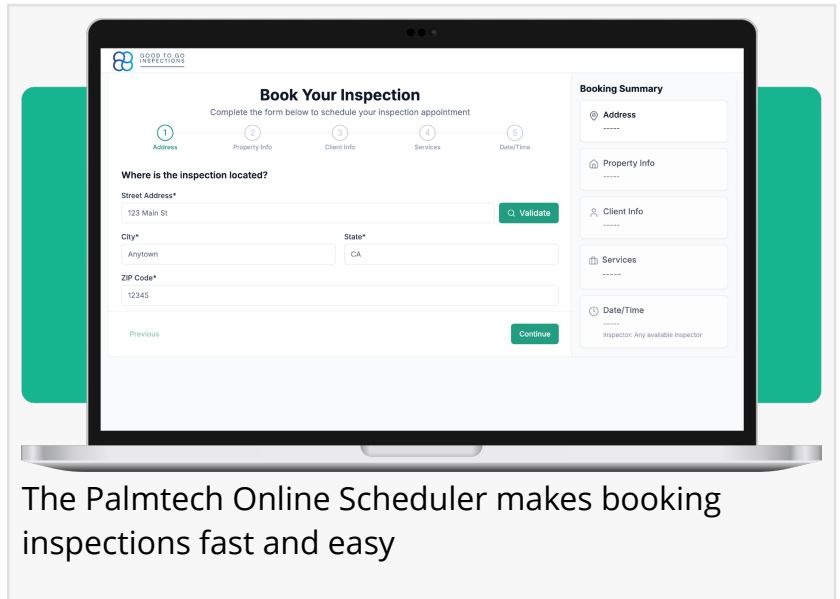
GOOD TO GO INSPECTIONS

Book Your Inspection

Complete the form below to schedule your inspection appointment

1 Address
2 Property Info
3 Client Info
4 Services
5 Date/Time

Where is the inspection located?

Street Address*

123 Main St

Validate

City*

Anytown

State*

CA

ZIP Code*

12345

Previous

Continue

Booking Summary

Address
-----

Property Info
-----

Client Info
-----

Services
-----

Date/Time
-----
Inspector: Any available inspector

The Palmtech Online Scheduler makes booking inspections fast and easy